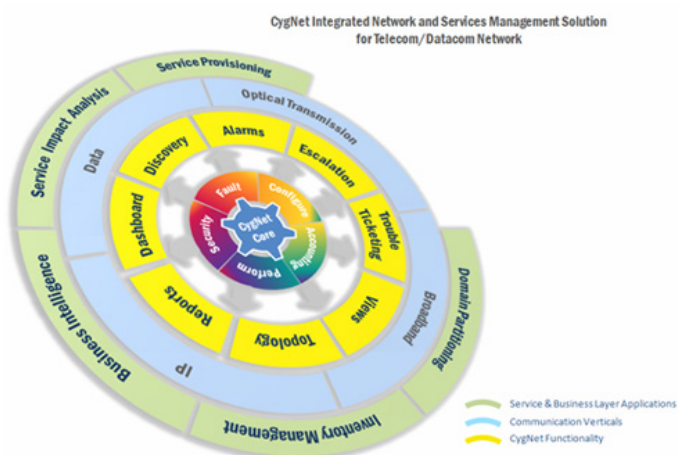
CygNet Integrated Network and Services Management Solution for Telecom/Datacom Network

Service Provisioning
Service Impact Analysis
Business Intelligence
Imentory Management
Domain Partitioning

Optical Transmission
Data
IP
Broadband

Alarms
Escalation
Trouble Ticketing
Views
Topology
Reports
Dashboard
Discovery

Fault
Configure
Accounting
Perform
Security
CygNet Core

Service & Business Layer Applications
Communication Verticals
CygNet Functionality